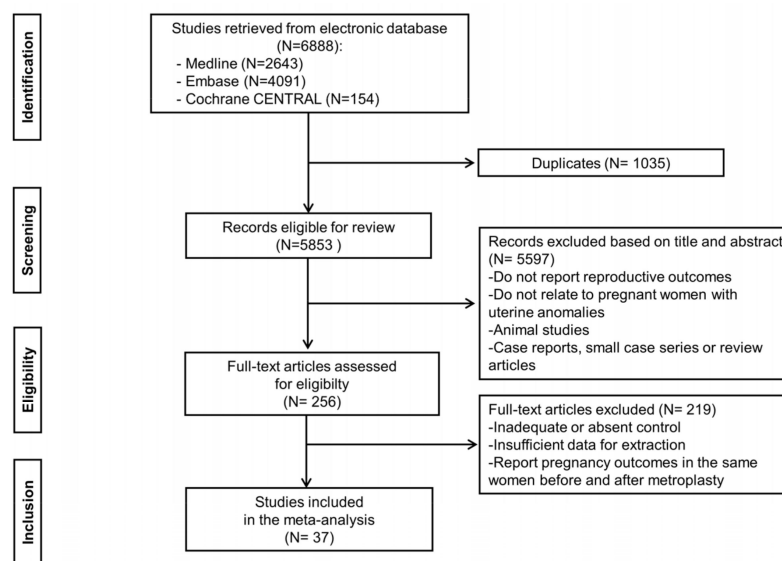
Identification

Studies retrieved from electronic database (N=6888):
- Medline (N=2643)
- Embase (N=4091)
- Cochrane CENTRAL (N=154)

Duplicates (N= 1035)

Screening

Records eligible for review (N=5853 )

Records excluded based on title and abstract (N= 5597)
-Do not report reproductive outcomes
-Do not relate to pregnant women with uterine anomalies
-Animal studies
-Case reports, small case series or review articles

Eligibility

Full-text articles assessed for eligibilty (N= 256)

Full-text articles excluded (N= 219)
-Inadequate or absent control
-Insufficient data for extraction
-Report pregnancy outcomes in the same women before and after metroplasty

Inclusion

Studies included in the meta-analysis (N= 37)